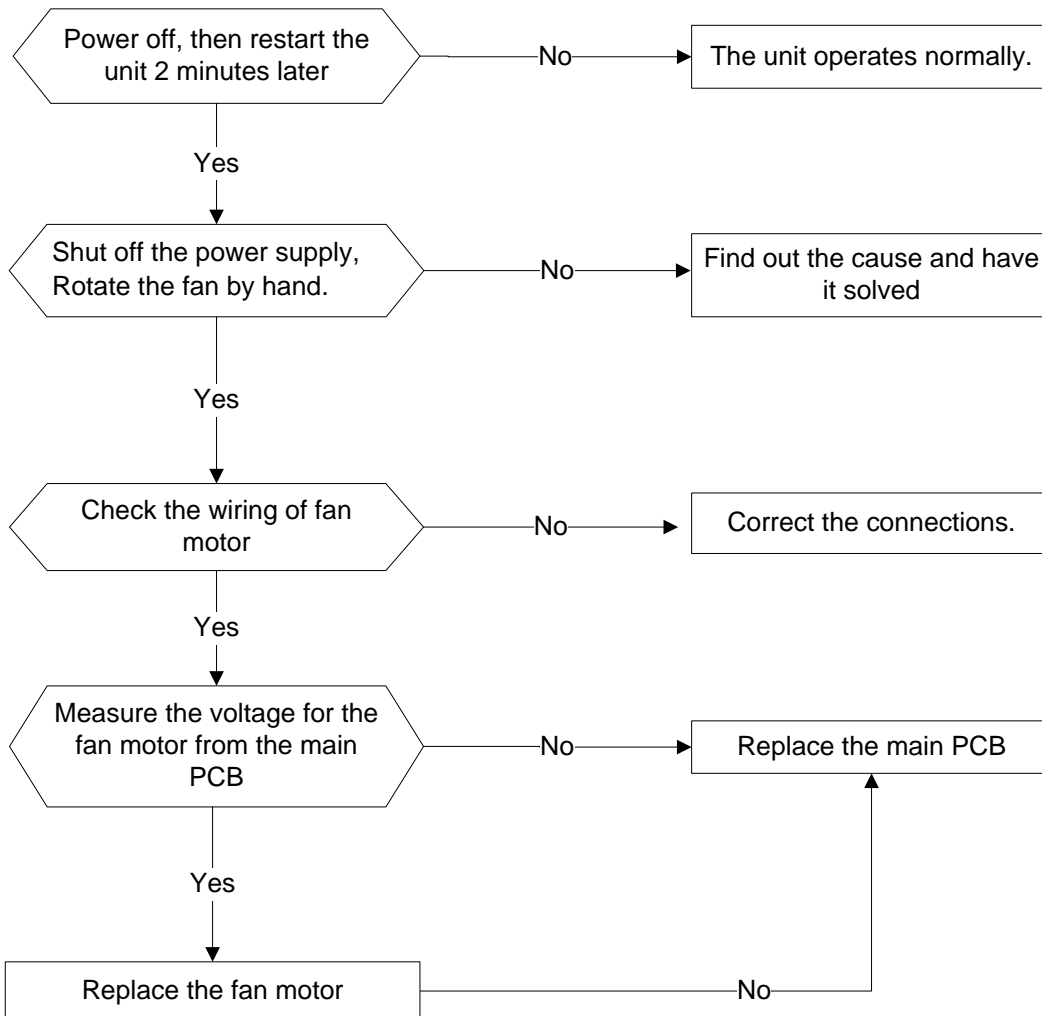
Power off, then restart the unit 2 minutes later

No

The unit operates normally.

Yes

Shut off the power supply, Rotate the fan by hand.

No

Find out the cause and have it solved

Yes

Check the wiring of fan motor

No

Correct the connections.

Yes

Measure the voltage for the fan motor from the main PCB

No

Replace the main PCB

Yes

Replace the fan motor

No